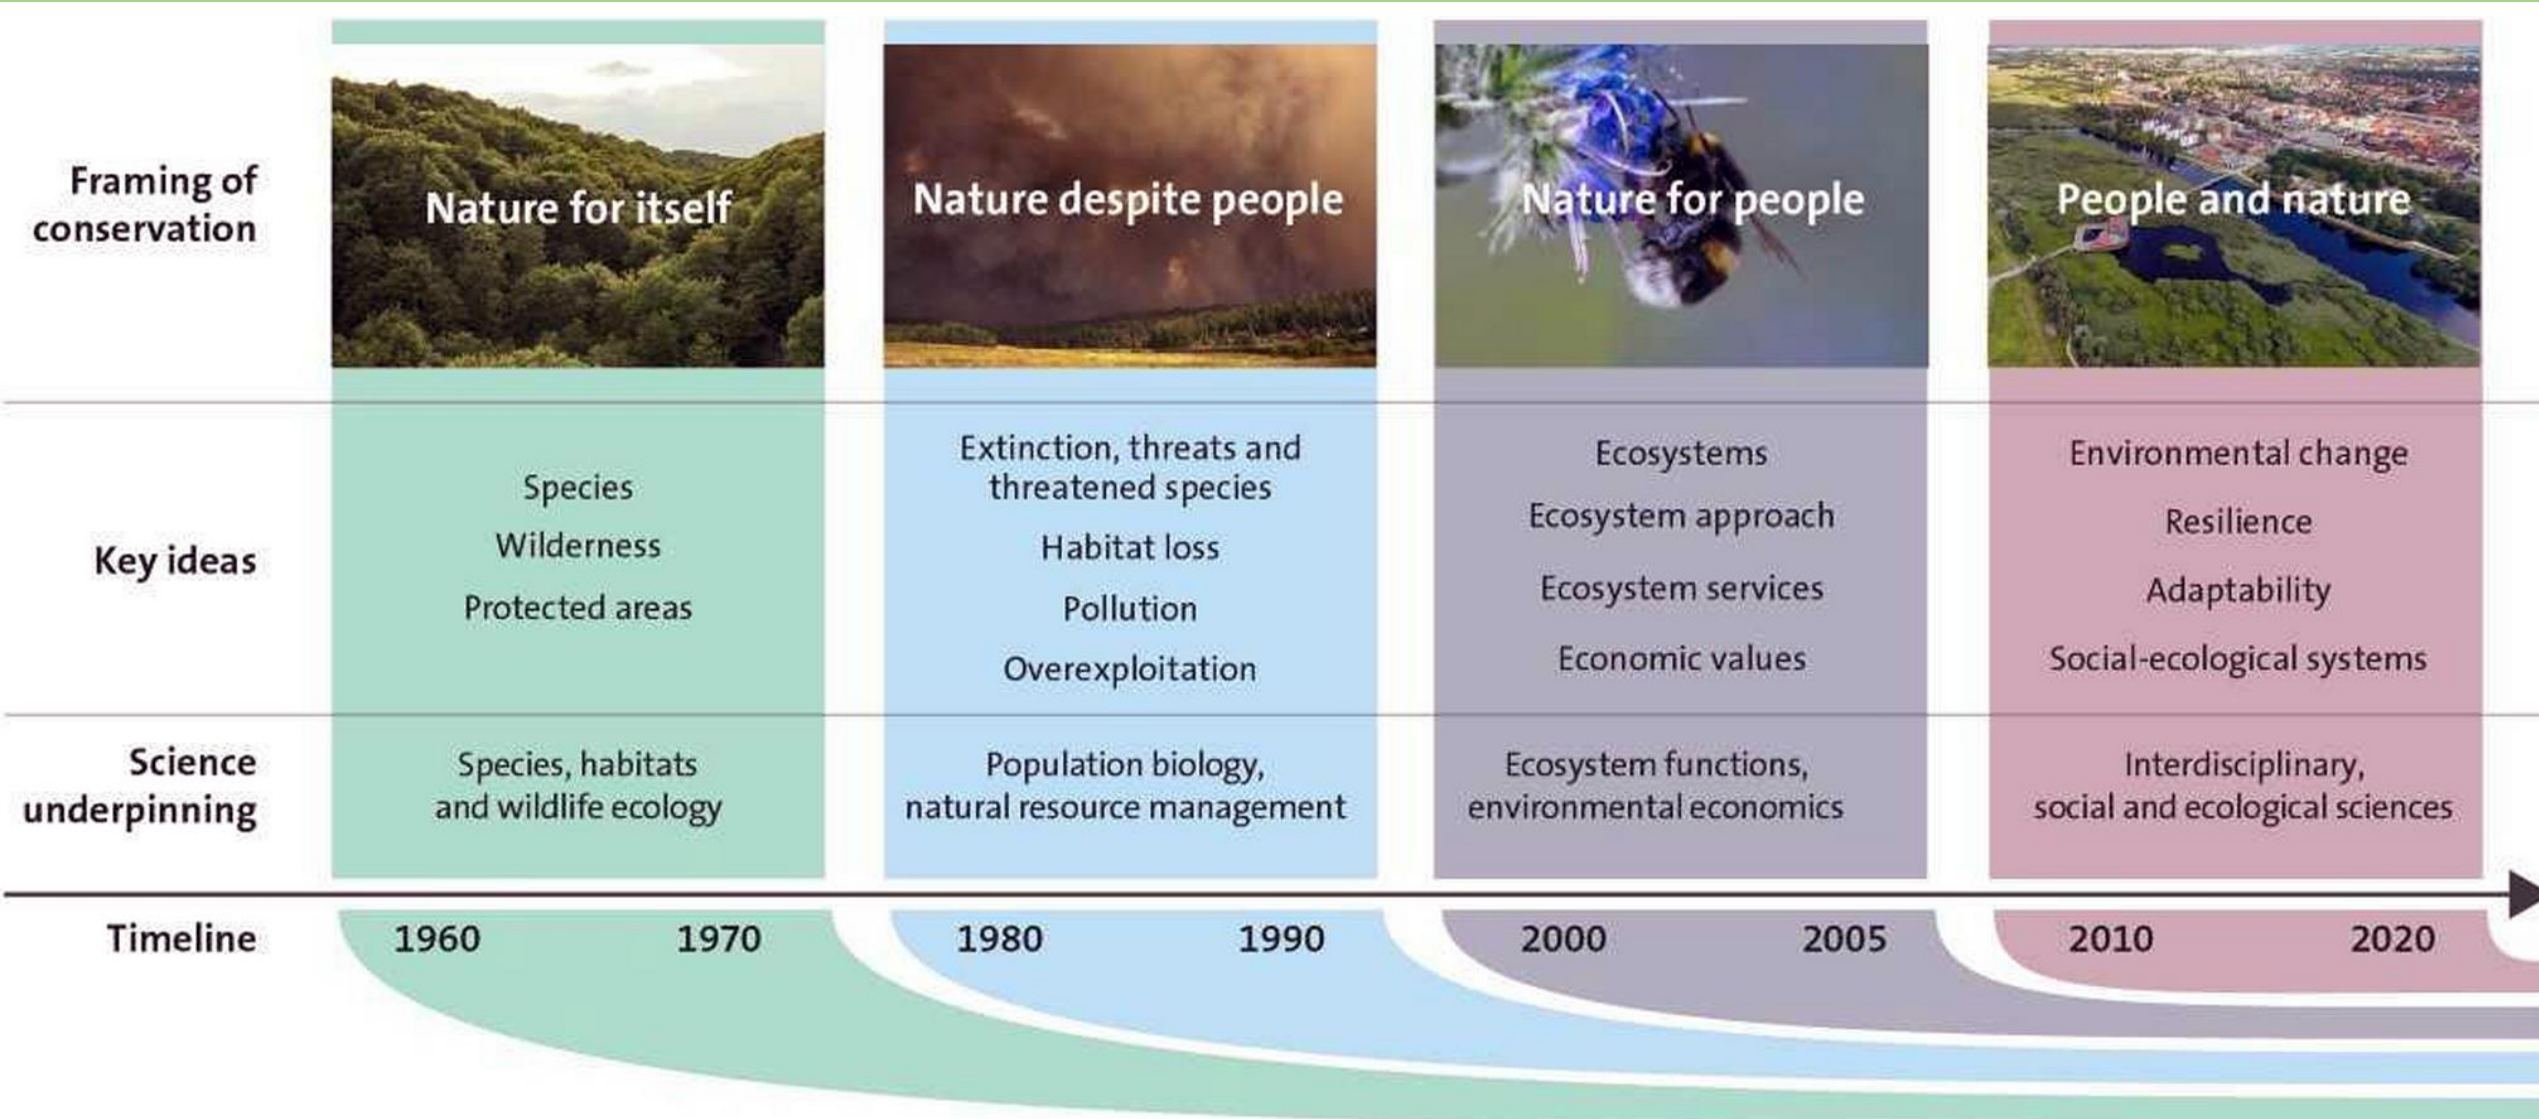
| | | | | |
|---|---|---|---|---|
| Framing of conservation | Nature for itself | Nature despite people | Nature for people | People and nature |
| Key ideas | Species<br>Wilderness<br>Protected areas | Extinction, threats and threatened species<br>Habitat loss<br>Pollution<br>Overexploitation | Ecosystems<br>Ecosystem approach<br>Ecosystem services<br>Economic values | Environmental change<br>Resilience<br>Adaptability<br>Social-ecological systems |
| Science underpinning | Species, habitats and wildlife ecology | Population biology, natural resource management | Ecosystem functions, environmental economics | Interdisciplinary, social and ecological sciences |
| Timeline | 1960 1970 | 1980 1990 | 2000 2005 | 2010 2020 |